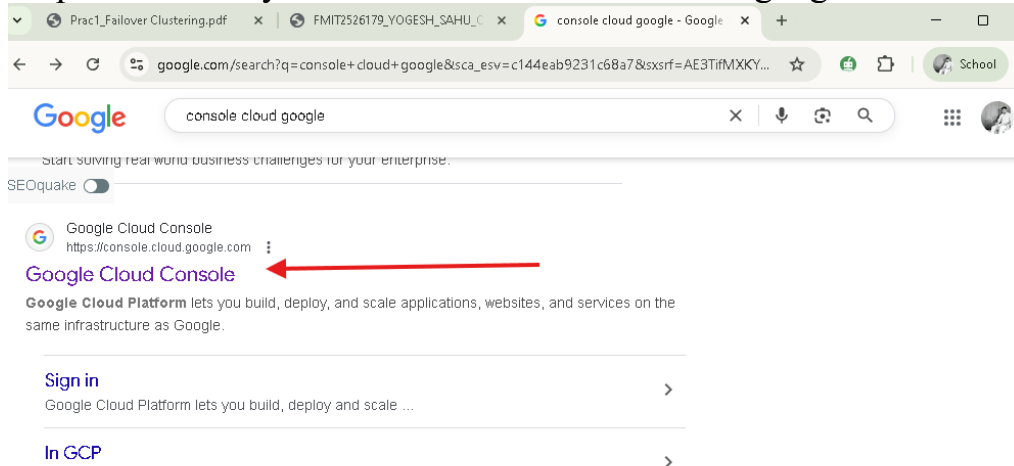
Prac1_Failover Clustering.pdf ×
FMIT2526179_YOGESH_SAHU_C ×
console cloud google - Google ×
+

google.com/search?q=console+cloud+google&sca_esv=c144eab9231c68a7&sxsrf=AE3TifMXKY...
School

Google
console cloud google

Start solving real world business challenges for your enterprise.

SEOquake

Google Cloud Console
https://console.cloud.google.com

Google Cloud Console

**Google Cloud Platform** lets you build, deploy, and scale applications, websites, and services on the same infrastructure as Google.

Sign in
Google Cloud Platform lets you build, deploy and scale ...

In GCP